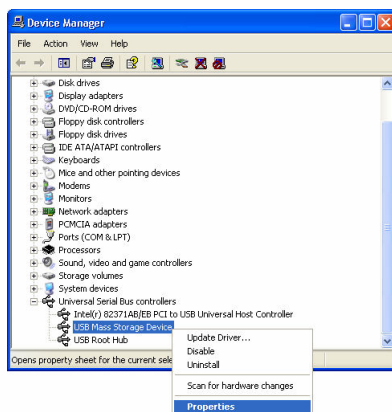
Device Manager

File Action View Help

Disk drives
Display adapters
DVD/CD-ROM drives
Floppy disk controllers
Floppy disk drives
IDE ATA/ATAPI controllers
Keyboards
Mice and other pointing devices
Modems
Monitors
Network adapters
PCMCIA adapters
Ports (COM & LPT)
Processors
Sound, video and game controllers
Storage volumes
System devices
Universal Serial Bus controllers
Intel(r) 82371AB/EB PCI to USB Universal Host Controller
USB Mass Storage Device
USB Root Hub

Update Driver...
Disable
Uninstall
Scan for hardware changes
Properties

Opens property sheet for the current sele